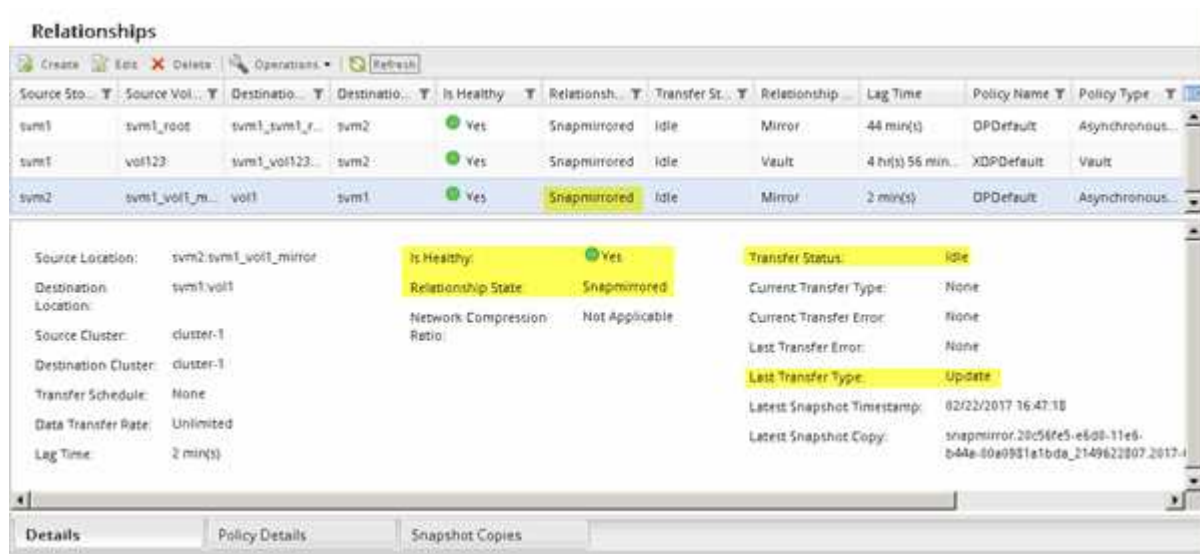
Relationships

Create Edit Delete Operations Refresh

| Source Sto... | Source Vol... | Destinatio... | Destinatio... | Is Healthy | Relationsh... | Transfer St... | Relationship ... | Lag Time | Policy Name | Policy Type |
|---|---|---|---|---|---|---|---|---|---|---|
| svm1 | svm1_root | svm1_svm1_r... | svm2 | Yes | Snapmirrored | Idle | Mirror | 44 min(s) | DPDefault | Asynchronous... |
| svm1 | vol123 | svm1_vol123... | svm2 | Yes | Snapmirrored | Idle | Vault | 4 hr(s) 56 min... | XDPDefault | Vault |
| svm2 | svm1_vol1_m... | vol1 | svm1 | Yes | Snapmirrored | Idle | Mirror | 2 min(s) | DPDefault | Asynchronous... |

Source Location: svm2:svm1_vol1_mirror
Destination Location: svm1:vol1
Source Cluster: cluster-1
Destination Cluster: cluster-1
Transfer Schedule: None
Data Transfer Rate: Unlimited
Lag Time: 2 min(s)

Is Healthy: Yes
Relationship State: Snapmirrored
Network Compression Ratio: Not Applicable

Transfer Status: Idle
Current Transfer Type: None
Current Transfer Error: None
Last Transfer Error: None
Last Transfer Type: Update
Latest Snapshot Timestamp: 02/22/2017 16:47:18
Latest Snapshot Copy: snapmirror.20c56fe5-e6d0-11e6-b44a-00a0981a1bda_2149622807.2017-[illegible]

Details | Policy Details | Snapshot Copies